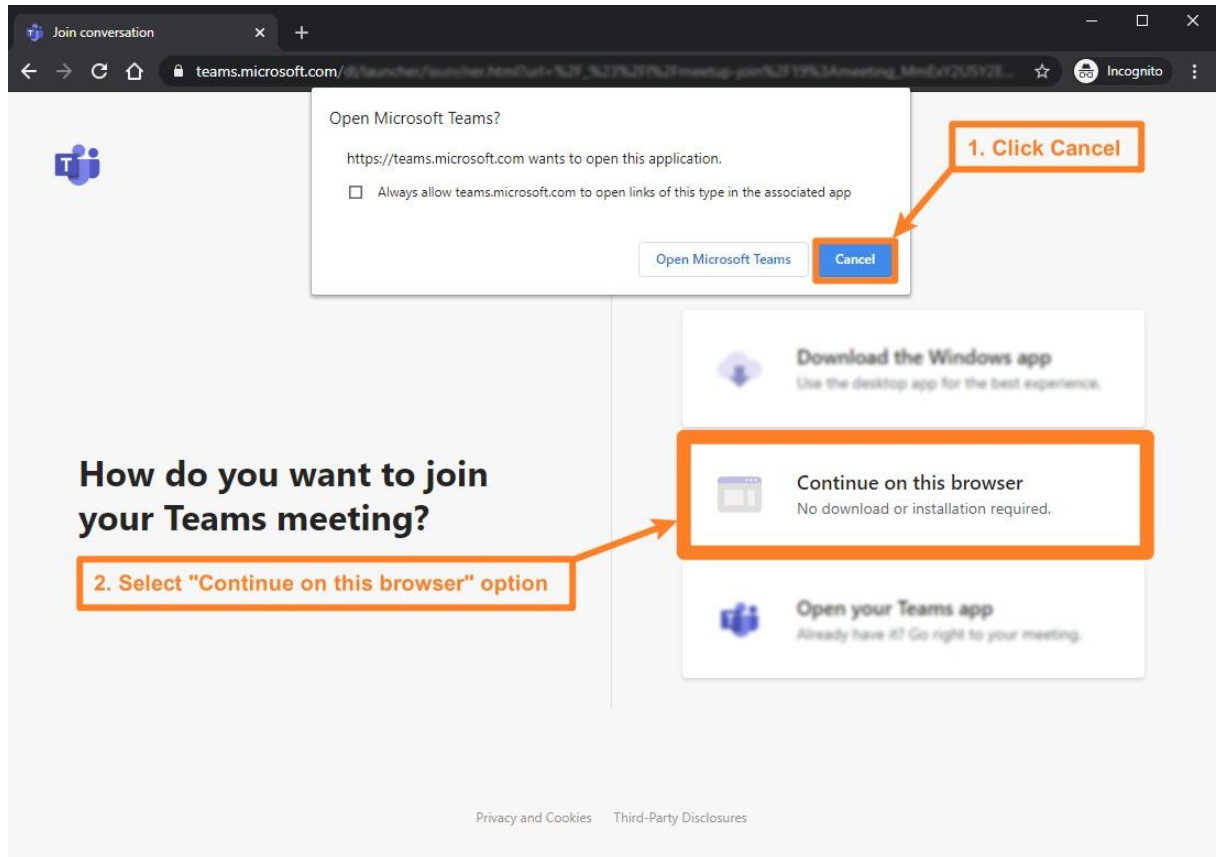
Join conversation

teams.microsoft.com/dl/launcher/launcher.html?url=%2F_%23%2Fl%2Fmeetup-join%2F19%3Ameeting_MmExY2U5Y2E...

Incognito

Open Microsoft Teams?

https://teams.microsoft.com wants to open this application.

Always allow teams.microsoft.com to open links of this type in the associated app

Open Microsoft Teams

Cancel

1. Click Cancel

Download the Windows app
Use the desktop app for the best experience.

How do you want to join your Teams meeting?

Continue on this browser
No download or installation required.

2. Select "Continue on this browser" option

Open your Teams app
Already have it? Go right to your meeting.

Privacy and Cookies Third-Party Disclosures